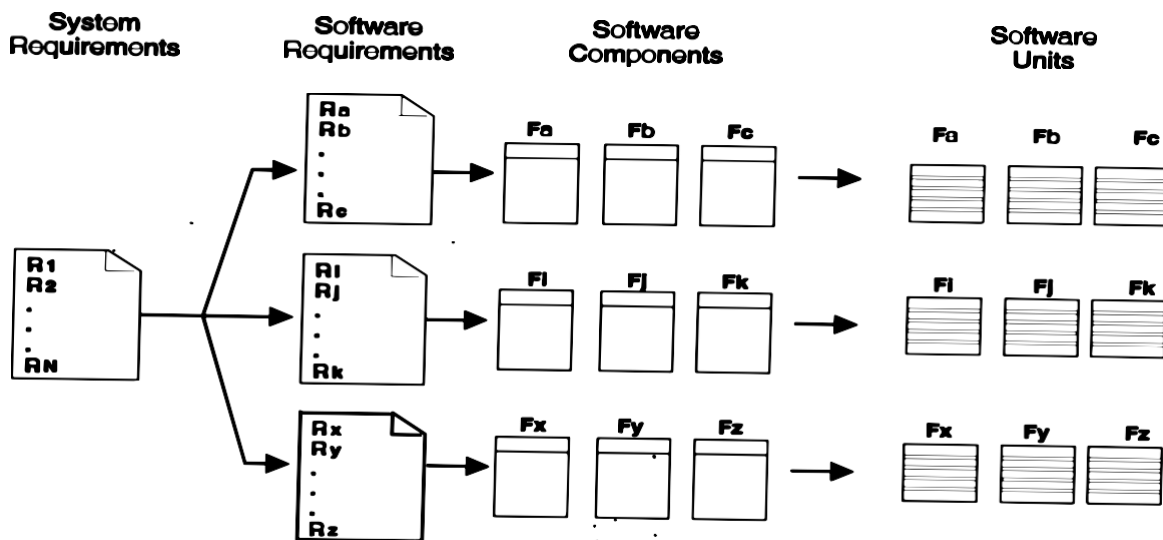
System Requirements

Software Requirements

Software Components

Software Units

R1
R2
.
.
.
RN

Ra
Rb
.
.
.
Rc

Fa Fb Fc

Fa Fb Fc

RI
Rj
.
.
.
Rk

FI Fj Fk

FI Fj Fk

Rx
Ry
.
.
.
Rz

Fx Fy Fz

Fx Fy Fz